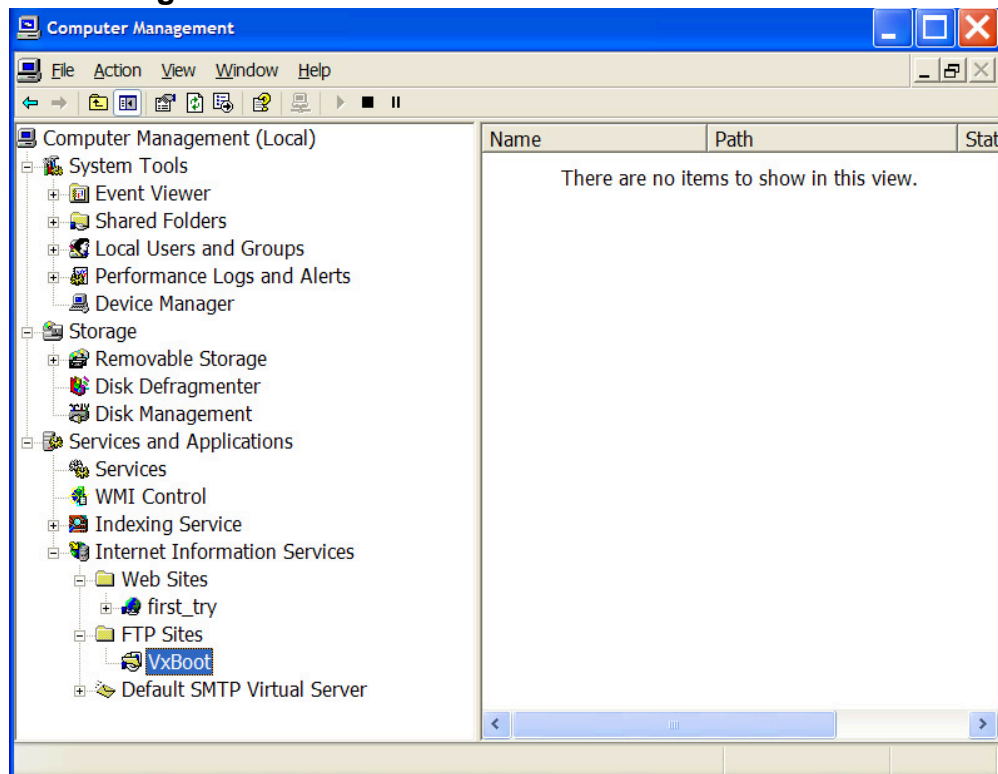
Computer Management

File Action View Window Help

Computer Management (Local)
System Tools
Event Viewer
Shared Folders
Local Users and Groups
Performance Logs and Alerts
Device Manager
Storage
Removable Storage
Disk Defragmenter
Disk Management
Services and Applications
Services
WMI Control
Indexing Service
Internet Information Services
Web Sites
first_try
FTP Sites
VxBoot
Default SMTP Virtual Server

| Name | Path | Stat |
|---|---|---|

There are no items to show in this view.